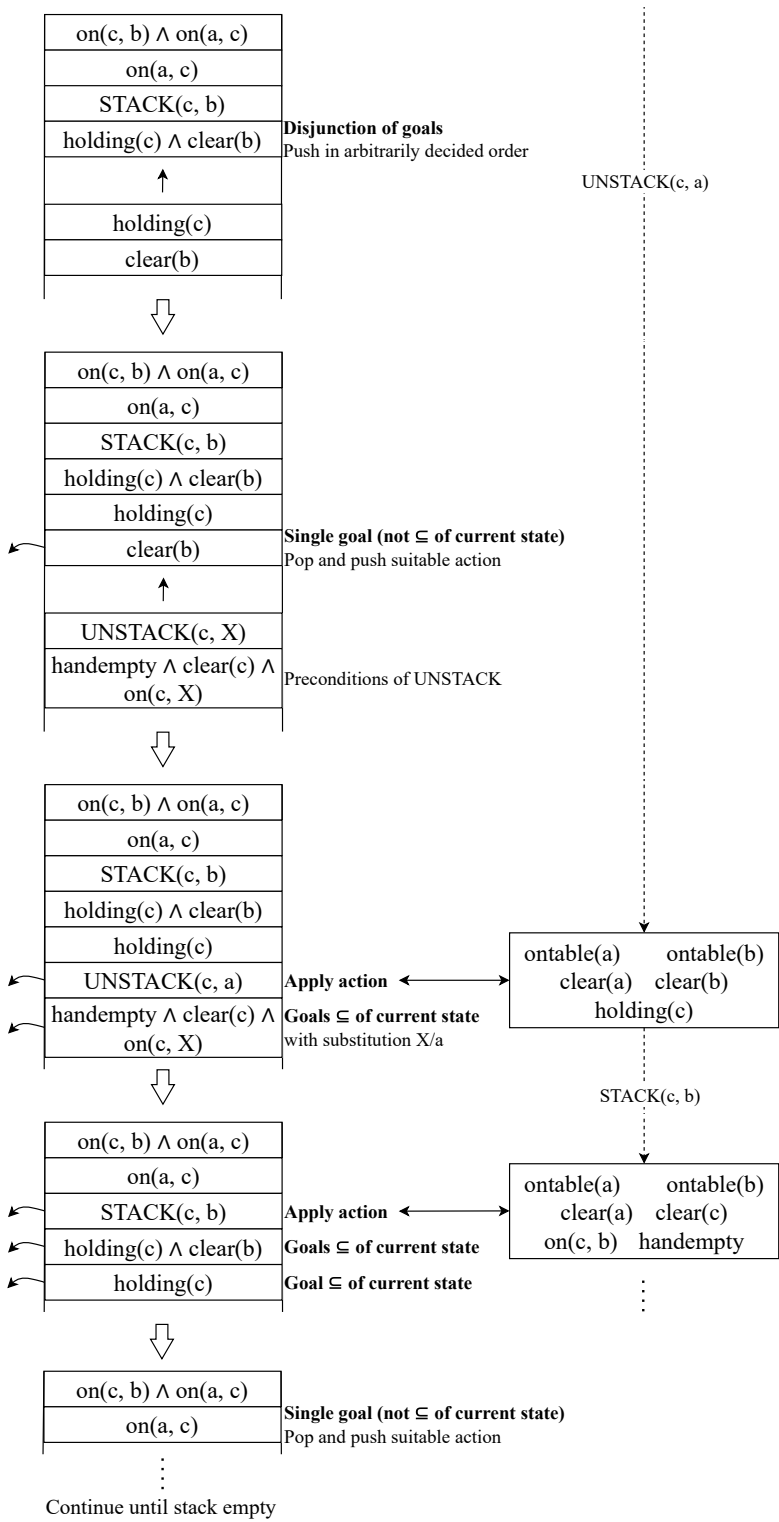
on(c, b) ∧ on(a, c)
on(a, c)
STACK(c, b)
holding(c) ∧ clear(b)
↑
holding(c)
clear(b)

**Disjunction of goals**
Push in arbitrarily decided order

UNSTACK(c, a)

on(c, b) ∧ on(a, c)
on(a, c)
STACK(c, b)
holding(c) ∧ clear(b)
holding(c)
clear(b)
↑
UNSTACK(c, X)
handempty ∧ clear(c) ∧ on(c, X)

**Single goal (not ⊆ of current state)**
Pop and push suitable action

Preconditions of UNSTACK

on(c, b) ∧ on(a, c)
on(a, c)
STACK(c, b)
holding(c) ∧ clear(b)
holding(c)
UNSTACK(c, a)
handempty ∧ clear(c) ∧ on(c, X)

**Apply action**

**Goals ⊆ of current state**
with substitution X/a

ontable(a) ontable(b)
clear(a) clear(b)
holding(c)

STACK(c, b)

on(c, b) ∧ on(a, c)
on(a, c)
STACK(c, b)
holding(c) ∧ clear(b)
holding(c)

**Apply action**
**Goals ⊆ of current state**
**Goal ⊆ of current state**

ontable(a) ontable(b)
clear(a) clear(c)
on(c, b) handempty

on(c, b) ∧ on(a, c)
on(a, c)

**Single goal (not ⊆ of current state)**
Pop and push suitable action

Continue until stack empty